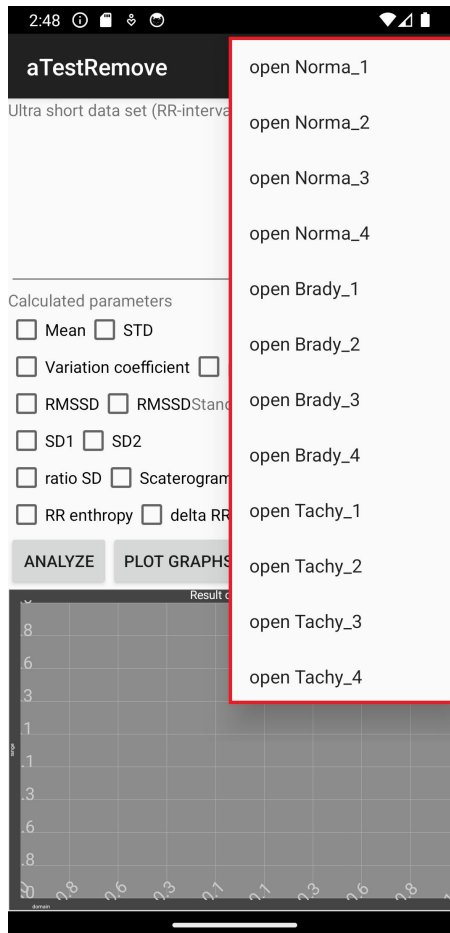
2:48

aTestRemove

Ultra short data set (RR-interva

Calculated parameters

Mean
STD
Variation coefficient
RMSSD
RMSSDStand
SD1
SD2
ratio SD
Scaterogram
RR enthropy
delta RR

ANALYZE
PLOT GRAPHS

Result c

8
6
3
1
.1
.3
.6
.8
0
0.8
0.6
0.3
0.1
0.1
0.3
0.6
0.8

range
domain

open Norma_1
open Norma_2
open Norma_3
open Norma_4
open Brady_1
open Brady_2
open Brady_3
open Brady_4
open Tachy_1
open Tachy_2
open Tachy_3
open Tachy_4